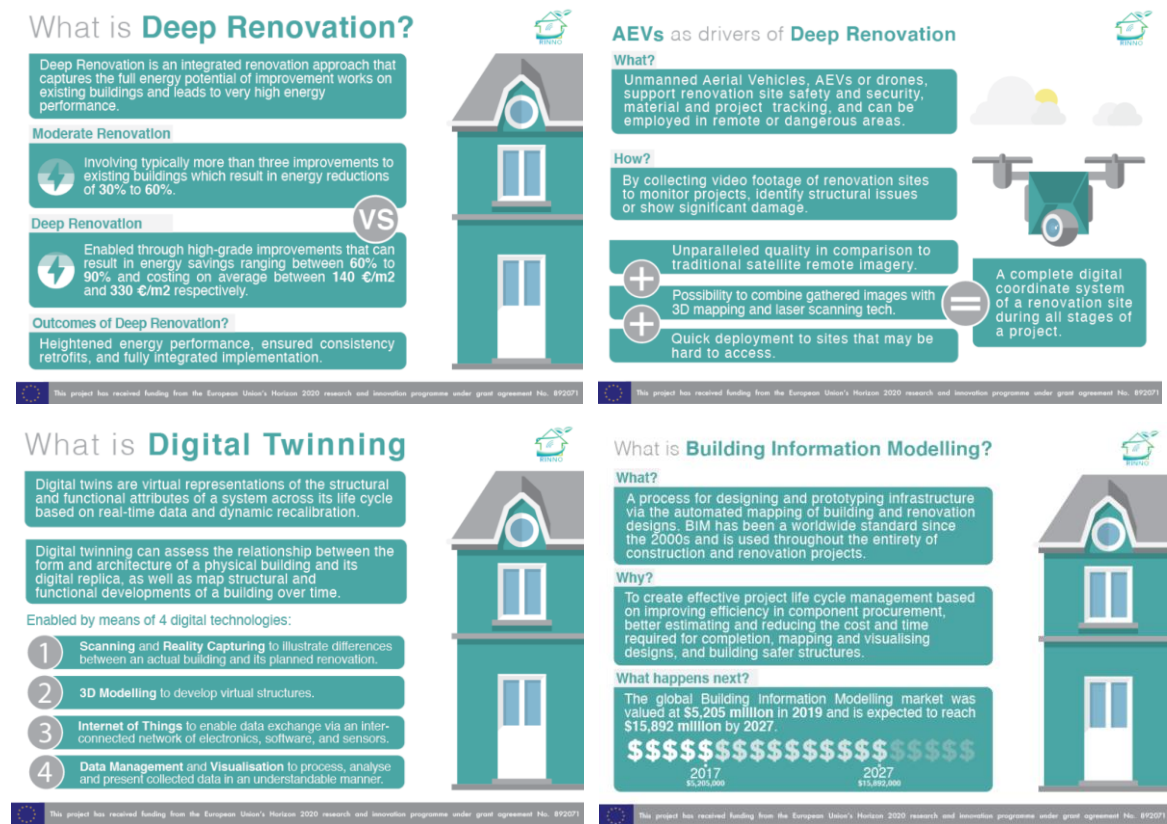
What is Deep Renovation?

BINNO

Deep Renovation is an integrated renovation approach that captures the full energy potential of improvement works on existing buildings and leads to very high energy performance.

Moderate Renovation

Involving typically more than three improvements to existing buildings which result in energy reductions of 30% to 60%.

VS

Deep Renovation

Enabled through high-grade improvements that can result in energy savings ranging between 60% to 90% and costing on average between 140 €/m2 and 330 €/m2 respectively.

Outcomes of Deep Renovation?

Heightened energy performance, ensured consistency retrofits, and fully integrated implementation.

This project has received funding from the European Union's Horizon 2020 research and innovation programme under grant agreement No. 892071

AEVs as drivers of Deep Renovation

BINNO

What?

Unmanned Aerial Vehicles, AEVs or drones, support renovation site safety and security, material and project tracking, and can be employed in remote or dangerous areas.

How?

By collecting video footage of renovation sites to monitor projects, identify structural issues or show significant damage.

Unparalleled quality in comparison to traditional satellite remote imagery.

Possibility to combine gathered images with 3D mapping and laser scanning tech.

Quick deployment to sites that may be hard to access.

A complete digital coordinate system of a renovation site during all stages of a project.

This project has received funding from the European Union's Horizon 2020 research and innovation programme under grant agreement No. 892071

What is Digital Twinning

BINNO

Digital twins are virtual representations of the structural and functional attributes of a system across its life cycle based on real-time data and dynamic recalibration.

Digital twinning can assess the relationship between the form and architecture of a physical building and its digital replica, as well as map structural and functional developments of a building over time.

Enabled by means of 4 digital technologies:

1 Scanning and Reality Capturing to illustrate differences between an actual building and its planned renovation.

2 3D Modelling to develop virtual structures.

3 Internet of Things to enable data exchange via an interconnected network of electronics, software, and sensors.

4 Data Management and Visualisation to process, analyse and present collected data in an understandable manner.

This project has received funding from the European Union's Horizon 2020 research and innovation programme under grant agreement No. 892071

What is Building Information Modelling?

BINNO

What?

A process for designing and prototyping infrastructure via the automated mapping of building and renovation designs. BIM has been a worldwide standard since the 2000s and is used throughout the entirety of construction and renovation projects.

Why?

To create effective project life cycle management based on improving efficiency in component procurement, better estimating and reducing the cost and time required for completion, mapping and visualising designs, and building safer structures.

What happens next?

The global Building Information Modelling market was valued at $5,205 million in 2019 and is expected to reach $15,892 million by 2027.

$$$$$$$$$$$$$$$$$$$

2017
$5,205,000

2027
$15,892,000

This project has received funding from the European Union's Horizon 2020 research and innovation programme under grant agreement No. 892071